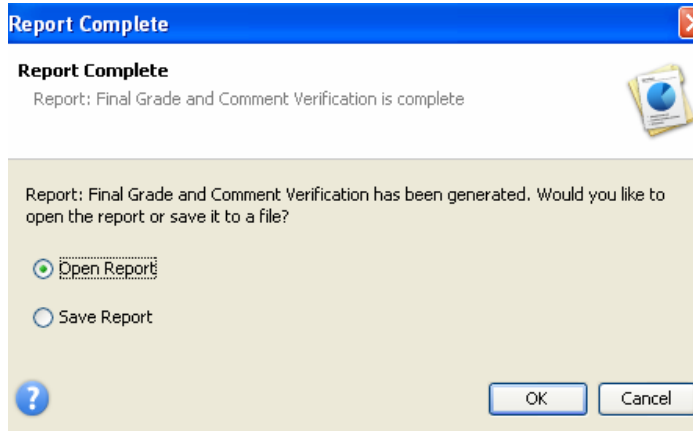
Report Complete

Report Complete

Report: Final Grade and Comment Verification is complete

Report: Final Grade and Comment Verification has been generated. Would you like to open the report or save it to a file?

Open Report

Save Report

OK

Cancel